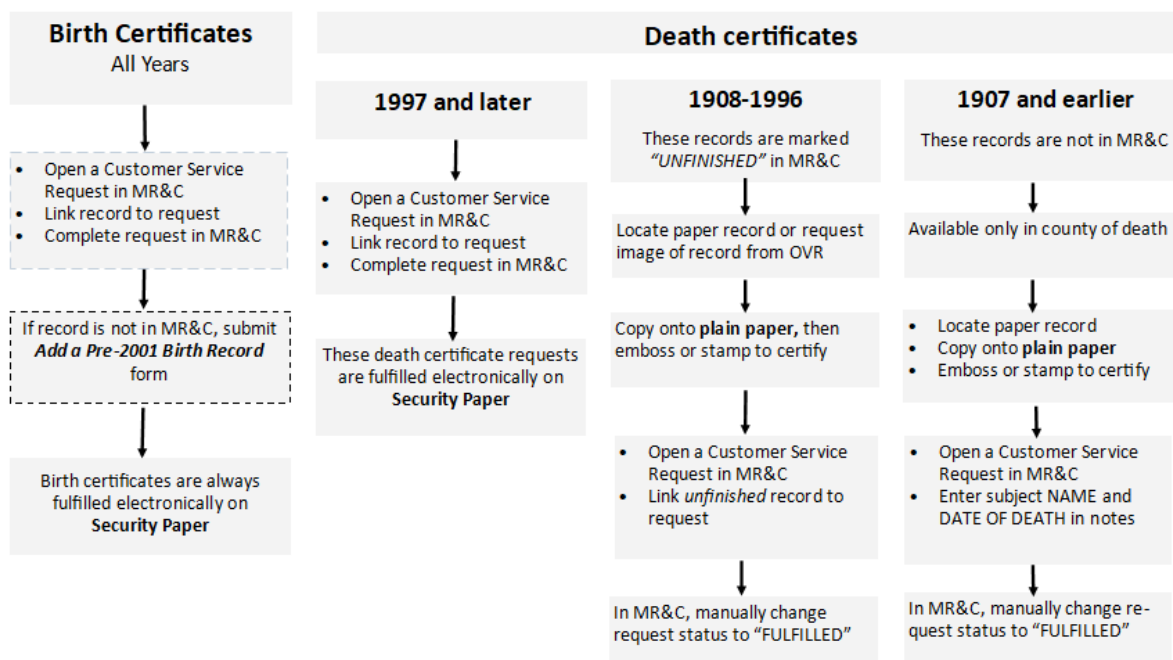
Birth Certificates
All Years

- Open a Customer Service Request in MR&C
- Link record to request
- Complete request in MR&C

If record is not in MR&C, submit ***Add a Pre-2001 Birth Record*** form

Birth certificates are always fulfilled electronically on **Security Paper**

Death certificates

1997 and later

- Open a Customer Service Request in MR&C
- Link record to request
- Complete request in MR&C

These death certificate requests are fulfilled electronically on **Security Paper**

1908-1996

These records are marked *"UNFINISHED"* in MR&C

Locate paper record or request image of record from OVR

Copy onto **plain paper,** then emboss or stamp to certify

- Open a Customer Service Request in MR&C
- Link *unfinished* record to request

In MR&C, manually change request status to "FULFILLED"

1907 and earlier

These records are not in MR&C

Available only in county of death

- Locate paper record
- Copy onto **plain paper**
- Emboss or stamp to certify

- Open a Customer Service Request in MR&C
- Enter subject NAME and DATE OF DEATH in notes

In MR&C, manually change request status to "FULFILLED"